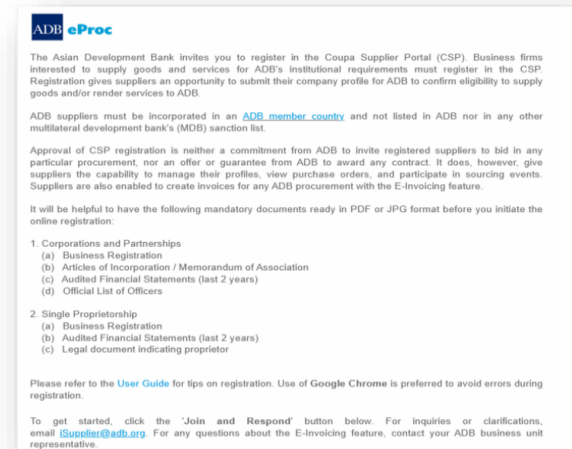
ADB eProc

The Asian Development Bank invites you to register in the Coupa Supplier Portal (CSP). Business firms interested to supply goods and services for ADB's institutional requirements must register in the CSP. Registration gives suppliers an opportunity to submit their company profile for ADB to confirm eligibility to supply goods and/or render services to ADB.

ADB suppliers must be incorporated in an ADB member country and not listed in ADB nor in any other multilateral development bank's (MDB) sanction list.

Approval of CSP registration is neither a commitment from ADB to invite registered suppliers to bid in any particular procurement, nor an offer or guarantee from ADB to award any contract. It does, however, give suppliers the capability to manage their profiles, view purchase orders, and participate in sourcing events. Suppliers are also enabled to create invoices for any ADB procurement with the E-Invoicing feature.

It will be helpful to have the following mandatory documents ready in PDF or JPG format before you initiate the online registration:

1. Corporations and Partnerships
(a) Business Registration
(b) Articles of Incorporation / Memorandum of Association
(c) Audited Financial Statements (last 2 years)
(d) Official List of Officers

2. Single Proprietorship
(a) Business Registration
(b) Audited Financial Statements (last 2 years)
(c) Legal document indicating proprietor

Please refer to the User Guide for tips on registration. Use of Google Chrome is preferred to avoid errors during registration.

To get started, click the 'Join and Respond' button below. For inquiries or clarifications, email iSupplier@adb.org. For any questions about the E-Invoicing feature, contact your ADB business unit representative.